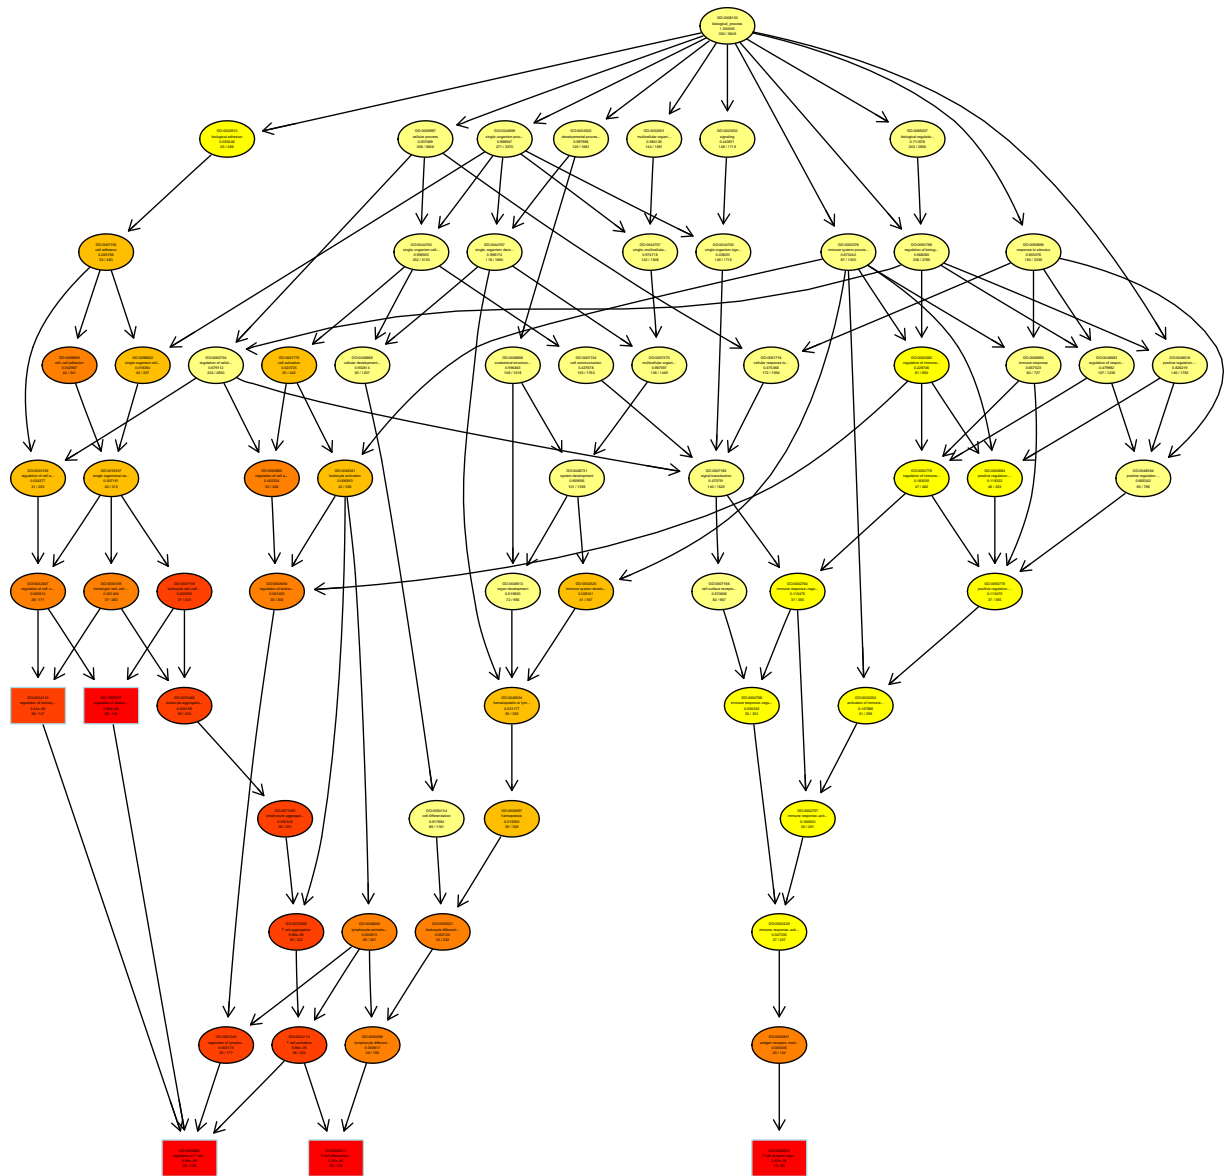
GO:0008150
biological_process
1.000000
553 / 8649

GO:0022610
biological adhesion
0.028146
53 / 499

GO:0009987
cellular process
0.937480
508 / 7823

GO:0044699
single-organism proc...
0.998647
277 / 3370

GO:0032502
developmental proces...
0.997986
126 / 1881

GO:0032501
multicellular organi...
0.994138
144 / 1891

GO:0023052
signaling
0.340877
149 / 1718

GO:0065007
biological regulatio...
0.771876
205 / 2560

GO:0007155
cell adhesion
0.025798
53 / 492

GO:0044763
single-organism cell...
0.998905
252 / 3153

GO:0044707
single-organism deve...
0.999174
116 / 1660

GO:0044707
single-multicellular...
0.972719
142 / 1840

GO:0044700
single organism sign...
0.339637
149 / 1716

GO:0002376
immune system proces...
0.872243
87 / 1053

GO:0050789
regulation of biolog...
0.688286
208 / 2795

GO:0050896
response to stimulus
0.900376
156 / 2339

GO:0098609
cell-cell adhesion
0.028867
44 / 301

GO:0098602
single organism cell...
0.018368
40 / 357

GO:0050794
regulation of cellul...
0.679112
224 / 2600

GO:0001775
cell activation
0.024725
50 / 442

GO:0048869
cellular development...
0.602814
90 / 1207

GO:0048856
anatomical structure...
0.998463
108 / 1518

GO:0007154
cell communication
0.437078
153 / 1763

GO:0051239
multicellular organi...
0.867097
106 / 1446

GO:0051716
cellular response to...
0.476388
172 / 1984

GO:0002682
regulation of immune...
0.229795
45 / 550

GO:0006955
immune response
0.637523
66 / 727

GO:0048583
regulation of respon...
0.479963
107 / 1236

GO:0048518
positive regulation...
0.568216
146 / 1762

GO:0022407
regulation of cell-c...
0.024277
31 / 205

GO:0007159
single organism cel...
0.007161
44 / 316

GO:0045321
leukocyte activation
0.028840
42 / 336

GO:0045321
leukocyte activation
0.026620
42 / 336

GO:0048731
system development
0.999086
101 / 1356

GO:0007165
signal transduction
0.475791
143 / 1620

GO:0050776
regulation of immune...
0.183439
47 / 462

GO:0002684
positive regulation...
0.112022
45 / 433

GO:0048584
positive regulation...
0.680242
69 / 786

GO:0022409
positive regulation of cell-c...
0.009914
28 / 171

GO:0045445
leukocyte cell-cell...
0.001624
37 / 265

GO:0007155
leukocyte cell-cell...
0.002890
37 / 263

GO:0002694
regulation of leukoc...
0.001453
35 / 259

GO:0048513
organ development
0.918842
73 / 995

GO:0002520
immune system develo...
0.028441
41 / 357

GO:0007166
cell surface recepto...
0.376936
82 / 967

GO:0002764
immune response-regu...
0.174975
37 / 366

GO:0050778
positive regulation...
0.114975
37 / 368

GO:0034110
regulation of homoty...
6.810e-05
28 / 127

GO:1903037
regulation of leuko...
1.6e-05
33 / 190

GO:0070486
leukocyte aggregatio...
0.000136
33 / 204

GO:0048534
hematopoietic or lym...
0.033177
39 / 336

GO:0002768
immune response-regu...
0.000222
34 / 304

GO:0002253
activation of immune...
0.147988
31 / 296

GO:0071593
lymphocyte aggregati...
0.000128
33 / 200

GO:0030154
cell differentiation
0.817894
86 / 1140

GO:0030097
hemopoiesis
0.016683
36 / 336

GO:0002757
immune response-acti...
0.158853
30 / 291

GO:0070489
T cell aggregation
9.66e-05
33 / 200

GO:0046649
lymphocyte activatio...
0.005813
36 / 291

GO:0002521
leukocyte differenti...
0.005120
33 / 322

GO:0002429
immune response-acti...
0.047580
27 / 225

GO:0051249
regulation of lympho...
0.000175
30 / 177

GO:0042110
T cell activation
9.66e-05
33 / 222

GO:0030098
lymphocyte differenti...
0.006607
24 / 166

GO:0050851
antigen receptor-med...
0.030000
22 / 155

GO:0050863
regulation of T cell...
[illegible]
20 / 125

GO:0030217
T cell differentiati...
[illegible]
20 / 111

GO:0050852
T cell receptor sign...
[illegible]
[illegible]